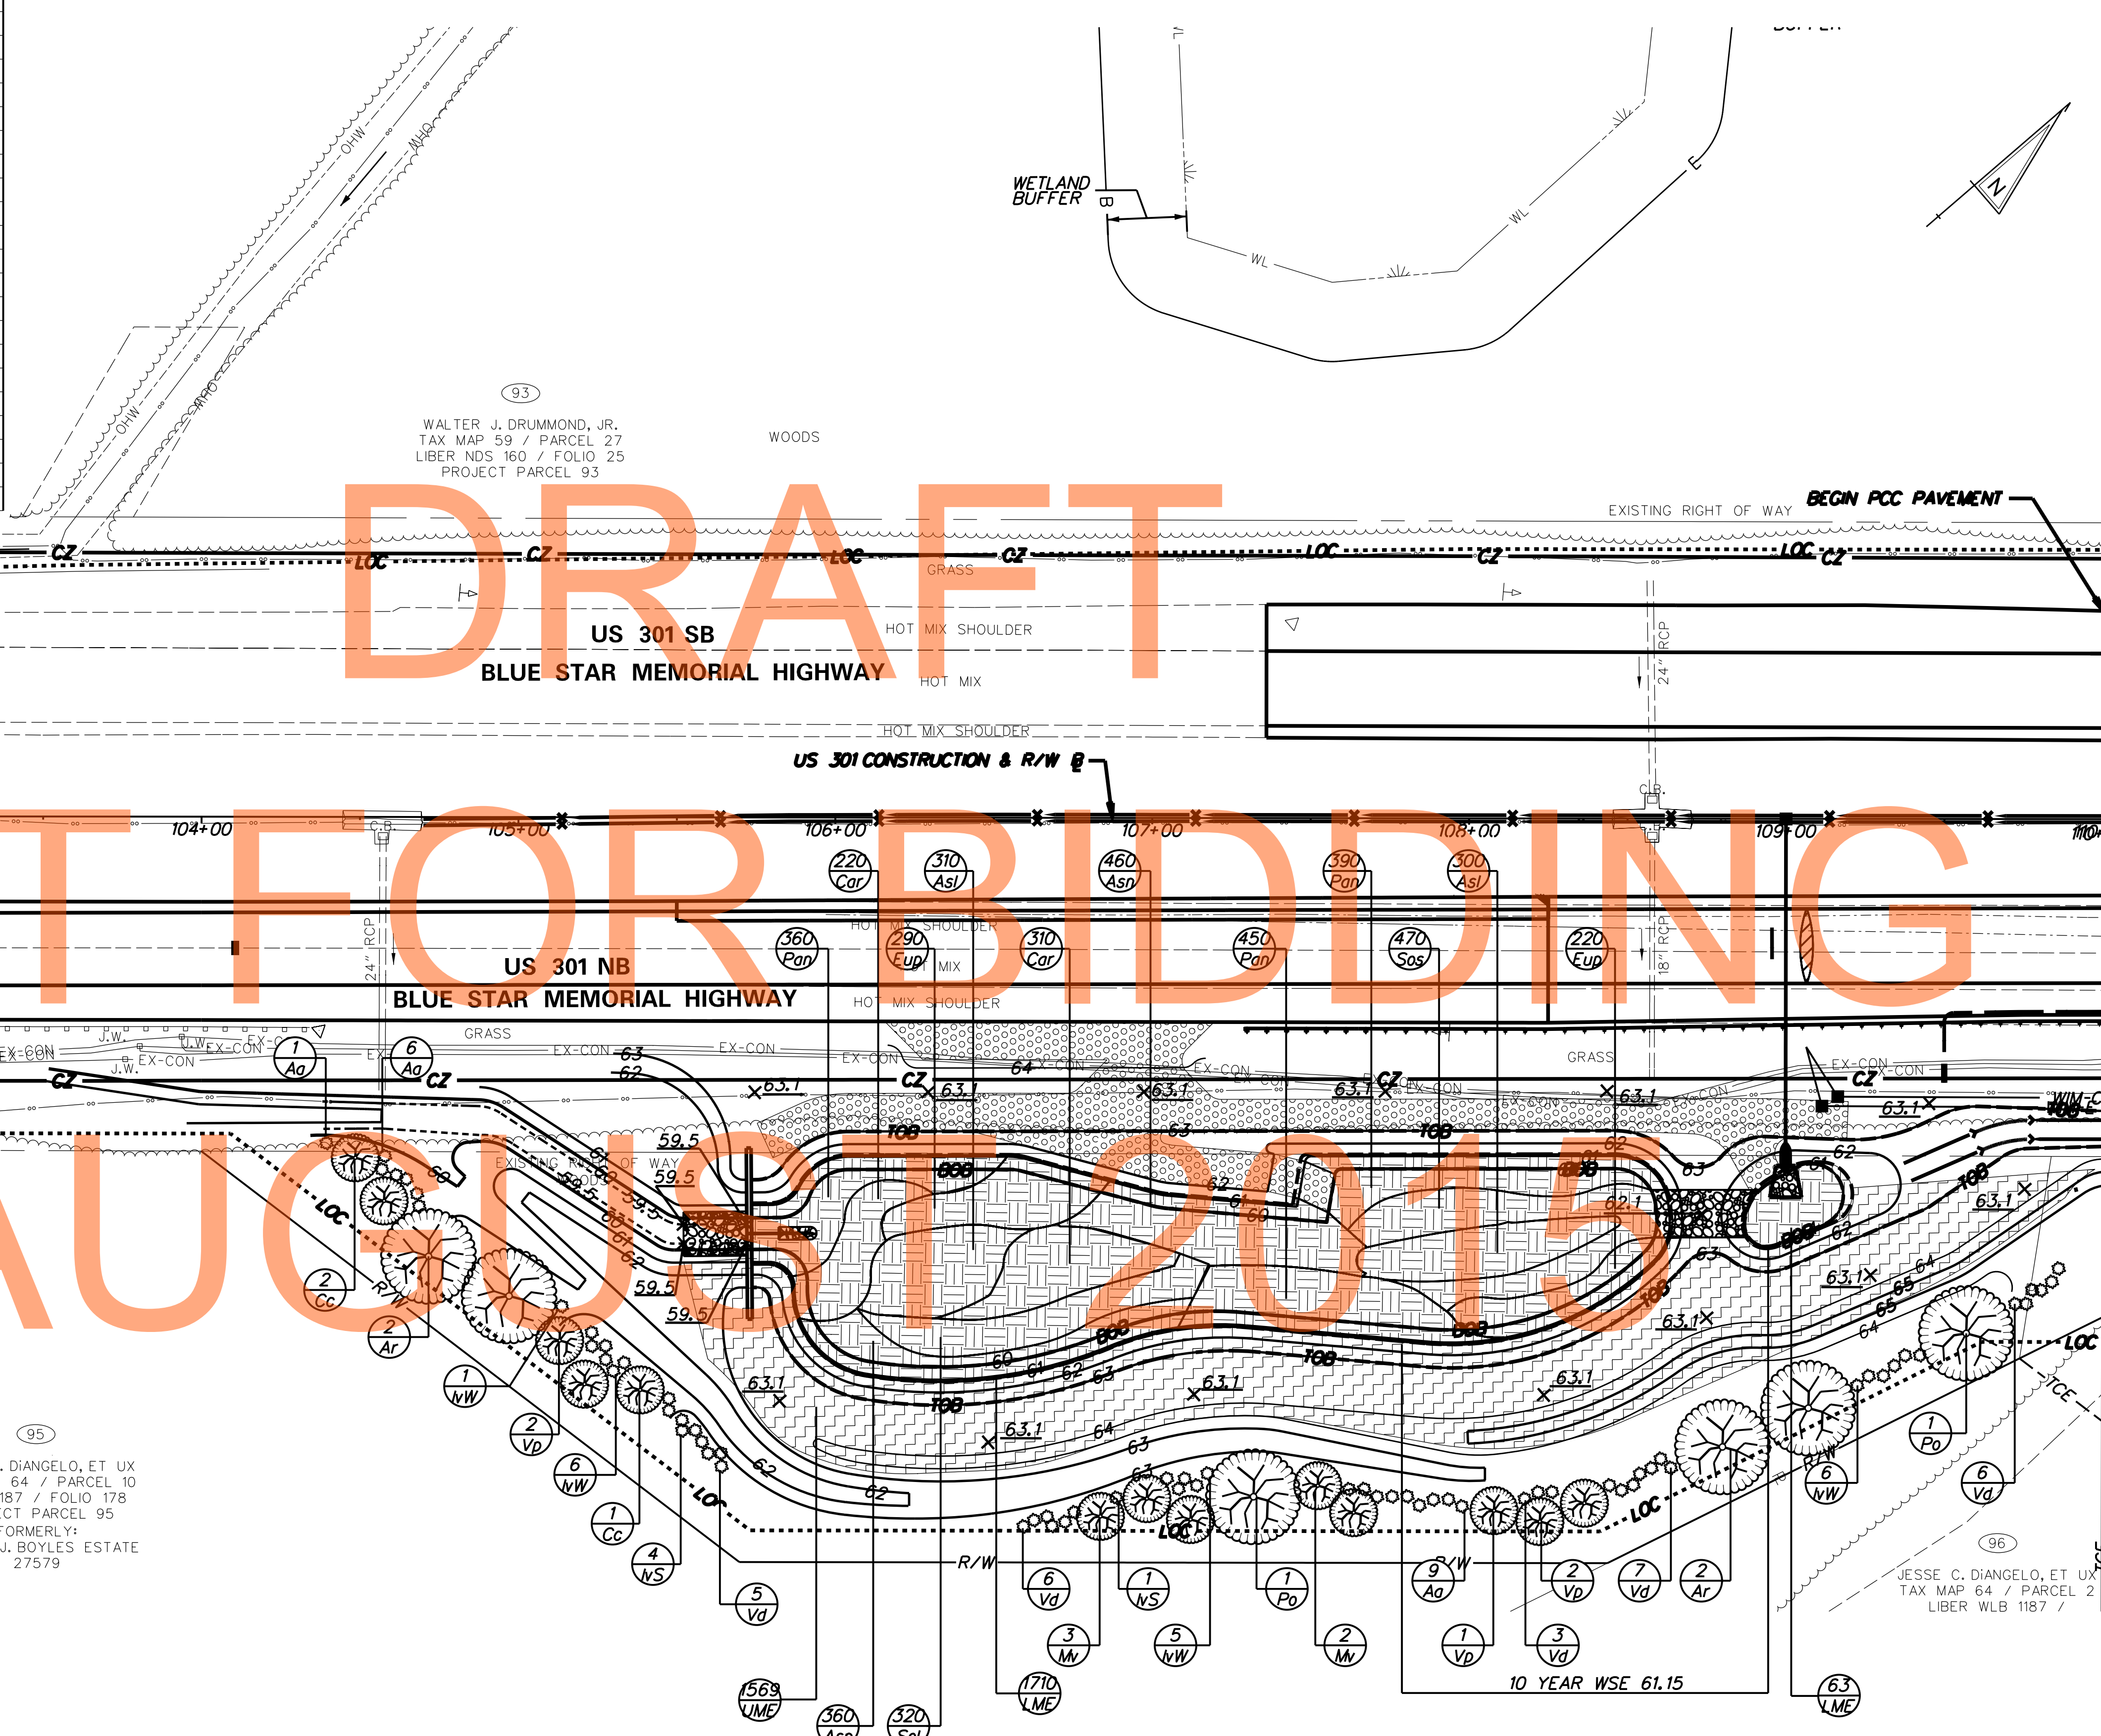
DRAFT
T FOR BIDDING
AUGUST 2015

WETLAND BUFFER
B
WL
WL
WL
N
OHW
OHW
93
WALTER J. DRUMMOND, JR.
TAX MAP 59 / PARCEL 27
LIBER NDS 160 / FOLIO 25
PROJECT PARCEL 93
WOODS
EXISTING RIGHT OF WAY
BEGIN PCC PAVEMENT
CZ
LOC
CZ
LOC
CZ
LOC
CZ
LOC
CZ
GRASS
US 301 SB
BLUE STAR MEMORIAL HIGHWAY
HOT MIX SHOULDER
HOT MIX
HOT MIX SHOULDER
24" RCP
US 301 CONSTRUCTION & R/W
104+00
105+00
106+00
107+00
108+00
109+00
110+
C.B.
C.B.
220 Car
310 Asl
460 Asn
390 Pan
300 Asl
360 Pan
290 Eup
310 Car
450 Pan
470 Sos
220 Eup
HOT MIX SHOULDER
HOT MIX
HOT MIX SHOULDER
24" RCP
18" RCP
US 301 NB
BLUE STAR MEMORIAL HIGHWAY
GRASS
GRASS
J.W.
J.W.
EX-CON
1 Aa
6 Aa
CZ
63
62
63.1
CZ
63.1
63.1
63.1
CZ
63.1
CZ
63.1
WIM-C
64
59.5
59.5
59.5
59.5
EXISTING RIGHT OF WAY
TOB
BOB
TOB
TOB
BOB
62
63
62.1
62
61
60
62
63
63.1
63.1
63.1
63.1
63.1
64
65
65
64
TOB
BOB
TOB
BOB
60
61
62
63
63.1
64
63
63
62
62
LOC
LOC
LOC
LOC
LOC
R/W
R/W
R/W
R/W
TCE
2 Cc
2 Ar
1 NW
2 Vp
6 NW
1 Cc
4 NS
5 Vd
1569 UMF
360 Asn
320 Sol
6 Vd
3 Mv
1 NS
5 NW
1710 LME
1 Po
2 Mv
9 Aa
1 Vp
2 Vp
3 Vd
7 Vd
2 Ar
10 YEAR WSE 61.15
63 LME
6 NW
1 Po
6 Vd
95
. DiANGELO, ET UX
64 / PARCEL 10
187 / FOLIO 178
CT PARCEL 95
FORMERLY:
J. BOYLES ESTATE
27579
96
JESSE C. DiANGELO, ET UX
TAX MAP 64 / PARCEL 2
LIBER WLB 1187 /